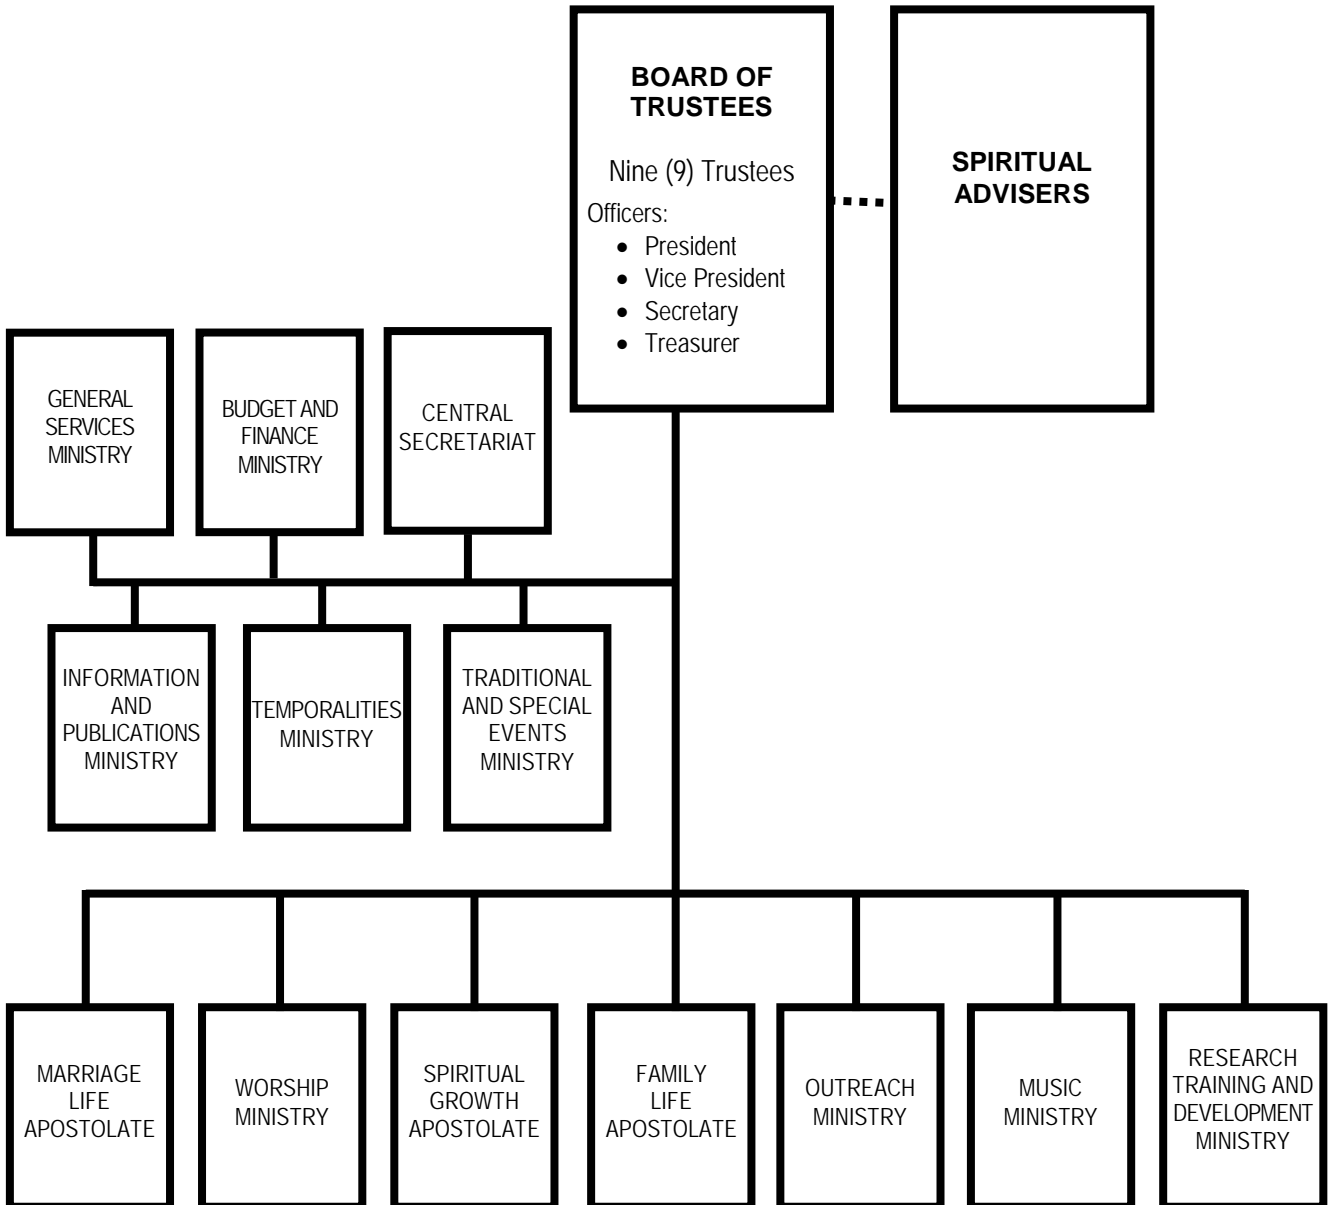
BOARD OF TRUSTEES

Nine (9) Trustees

Officers:
- President
- Vice President
- Secretary
- Treasurer

SPIRITUAL ADVISERS

GENERAL SERVICES MINISTRY

BUDGET AND FINANCE MINISTRY

CENTRAL SECRETARIAT

INFORMATION AND PUBLICATIONS MINISTRY

TEMPORALITIES MINISTRY

TRADITIONAL AND SPECIAL EVENTS MINISTRY

MARRIAGE LIFE APOSTOLATE

WORSHIP MINISTRY

SPIRITUAL GROWTH APOSTOLATE

FAMILY LIFE APOSTOLATE

OUTREACH MINISTRY

MUSIC MINISTRY

RESEARCH TRAINING AND DEVELOPMENT MINISTRY